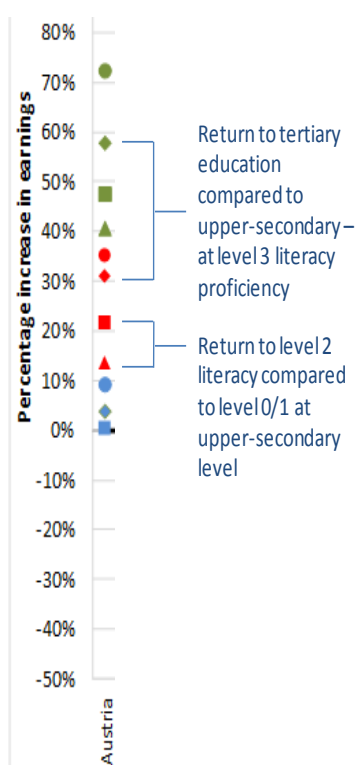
Percentage increase in earnings

80%
70%
60%
50%
40%
30%
20%
10%
0%
-10%
-20%
-30%
-40%
-50%

Austria

Return to tertiary education compared to upper-secondary – at level 3 literacy proficiency

Return to level 2 literacy compared to level 0/1 at upper-secondary level